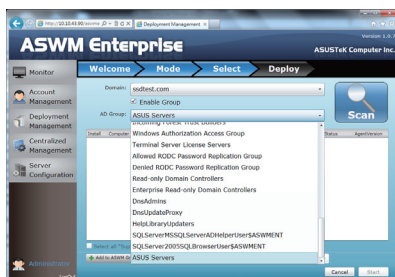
http://10.10.41.90/asswme
Deployment Management
ASWM Enterprise
Version 1.0.3
ASUSTeK Computer Inc.
Monitor
Account Management
Deployment Management
Centralized Management
Server Configuration
Welcome
Mode
Select
Deploy
Domain: ssdtest.com
Enable Group
AD Group: ASUS Servers
Scan
Install
Computer
Status
AgentVersion
Incoming Forest Trust Builders
Windows Authorization Access Group
Terminal Server License Servers
Allowed RODC Password Replication Group
Denied RODC Password Replication Group
Read-only Domain Controllers
Enterprise Read-only Domain Controllers
DnsAdmins
DnsUpdateProxy
HelpLibraryUpdaters
SQLServerMSSQLServerADHelperUser$ASWMENT
SQLServer2005SQLBrowserUser$ASWMENT
ASUS Servers
Select all
Add to ASWM
Administrator
Cancel
Start